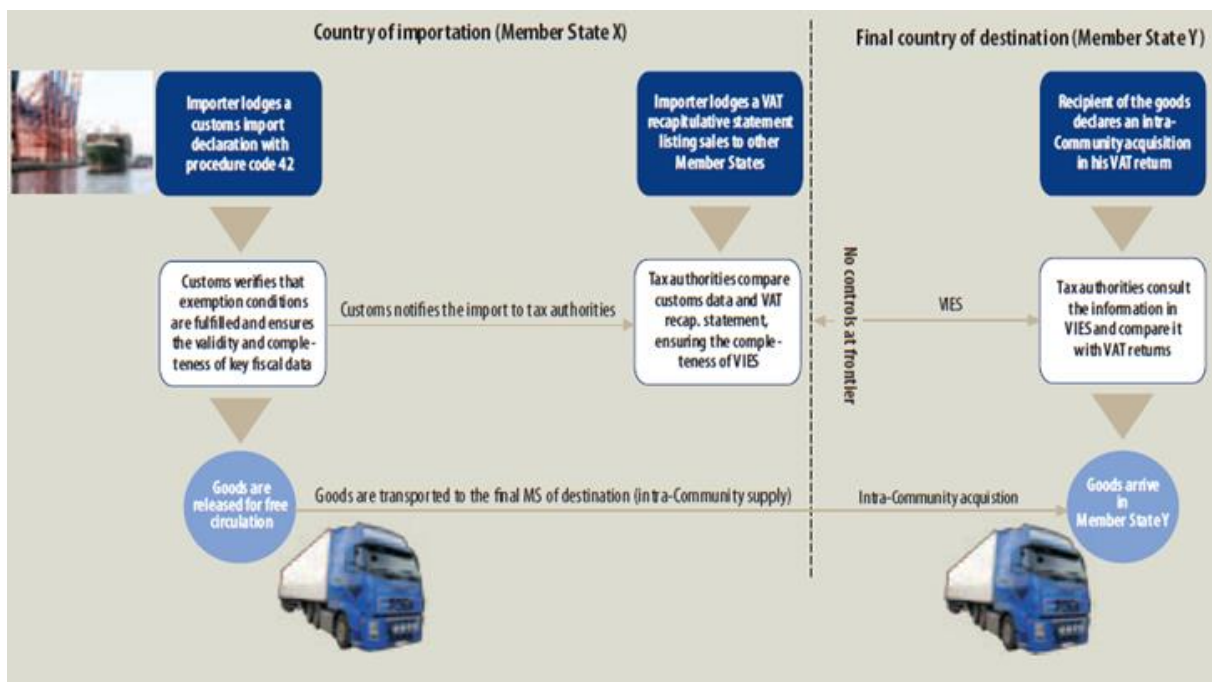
Country of importation (Member State X)

Final country of destination (Member State Y)

Importer lodges a customs import declaration with procedure code 42

Importer lodges a VAT recapitulative statement listing sales to other Member States

Recipient of the goods declares an intra-Community acquisition in his VAT return

Customs verifies that exemption conditions are fulfilled and ensures the validity and completeness of key fiscal data

Customs notifies the import to tax authorities

Tax authorities compare customs data and VAT recap. statement, ensuring the completeness of VIES

No controls at frontier

VIES

Tax authorities consult the information in VIES and compare it with VAT returns

Goods are released for free circulation

Goods are transported to the final MS of destination (intra-Community supply)

Intra-Community acquistion

Goods arrive in Member State Y